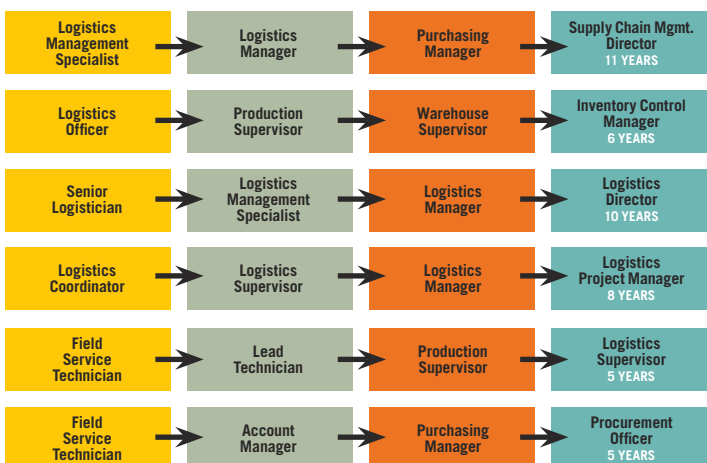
Logistics Management Specialist

Logistics Manager

Purchasing Manager

Supply Chain Mgmt. Director
11 YEARS

Logistics Officer

Production Supervisor

Warehouse Supervisor

Inventory Control Manager
6 YEARS

Senior Logistician

Logistics Management Specialist

Logistics Manager

Logistics Director
10 YEARS

Logistics Coordinator

Logistics Supervisor

Logistics Manager

Logistics Project Manager
8 YEARS

Field Service Technician

Lead Technician

Production Supervisor

Logistics Supervisor
5 YEARS

Field Service Technician

Account Manager

Purchasing Manager

Procurement Officer
5 YEARS